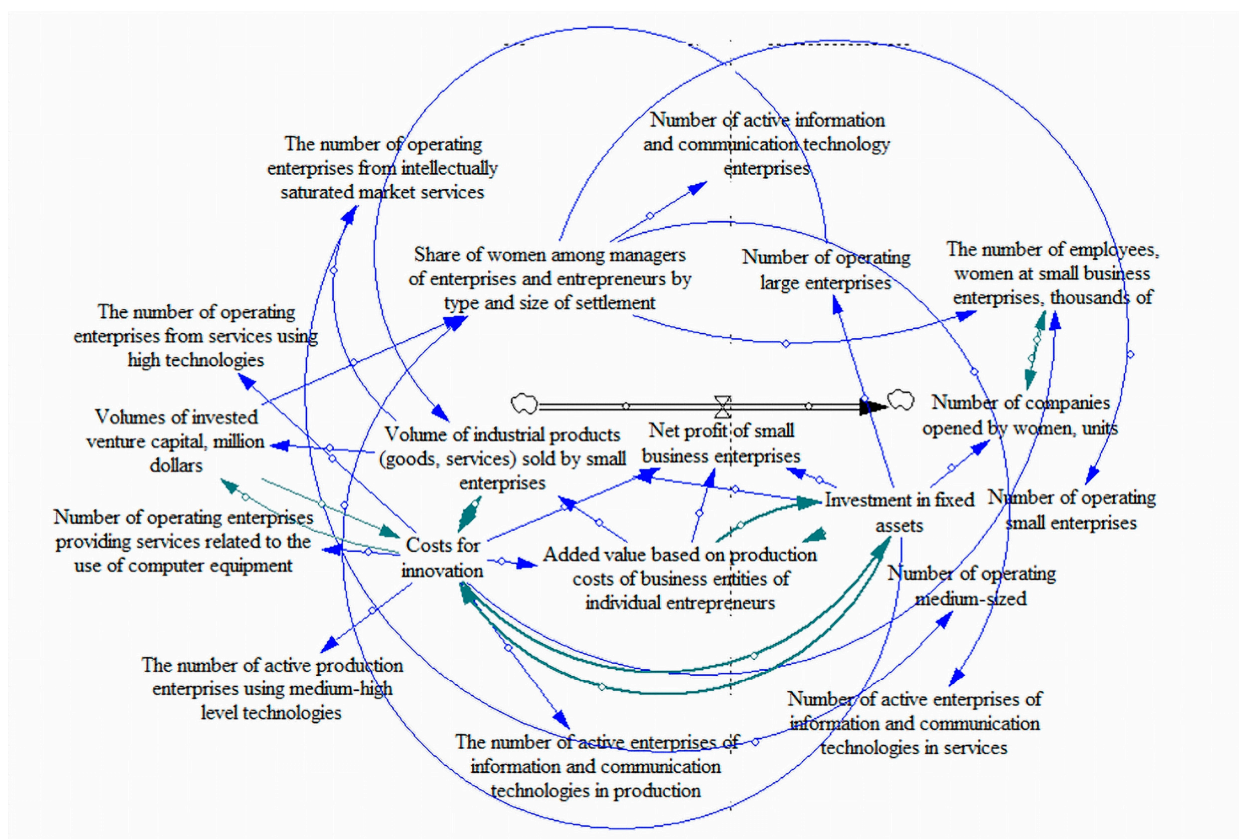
Number of active information and communication technology enterprises

The number of operating enterprises from intellectually saturated market services

Share of women among managers of enterprises and entrepreneurs by type and size of settlement

Number of operating large enterprises

The number of employees, women at small business enterprises, thousands of

The number of operating enterprises from services using high technologies

Volumes of invested venture capital, million dollars

Volume of industrial products (goods, services) sold by small enterprises

Net profit of small business enterprises

Number of companies opened by women, units

Investment in fixed assets

Number of operating small enterprises

Number of operating enterprises providing services related to the use of computer equipment

Costs for innovation

Added value based on production costs of business entities of individual entrepreneurs

Number of operating medium-sized

The number of active production enterprises using medium-high level technologies

Number of active enterprises of information and communication technologies in services

The number of active enterprises of information and communication technologies in production